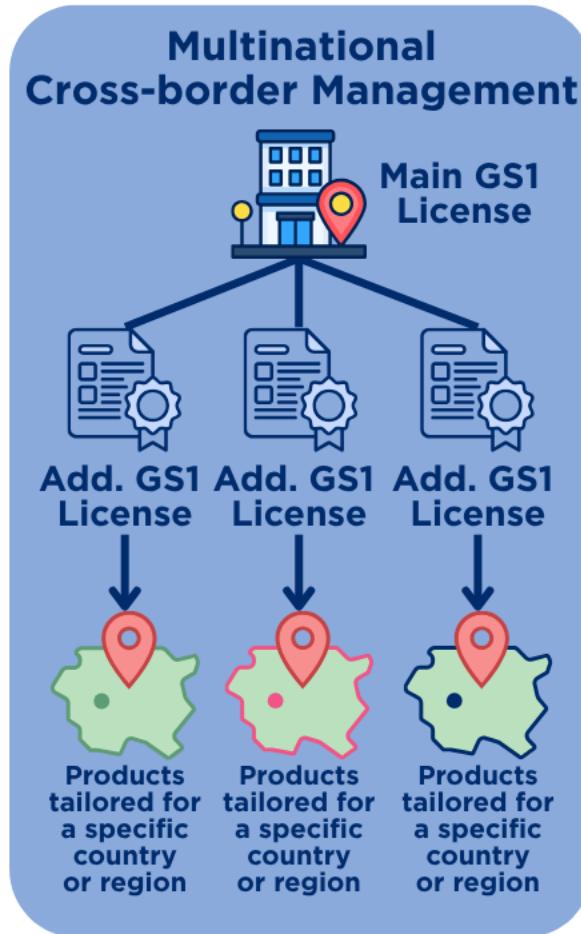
Multinational Cross-border Management

Main GS1 License

Add. GS1 License

Add. GS1 License

Add. GS1 License

Products tailored for a specific country or region

Products tailored for a specific country or region

Products tailored for a specific country or region